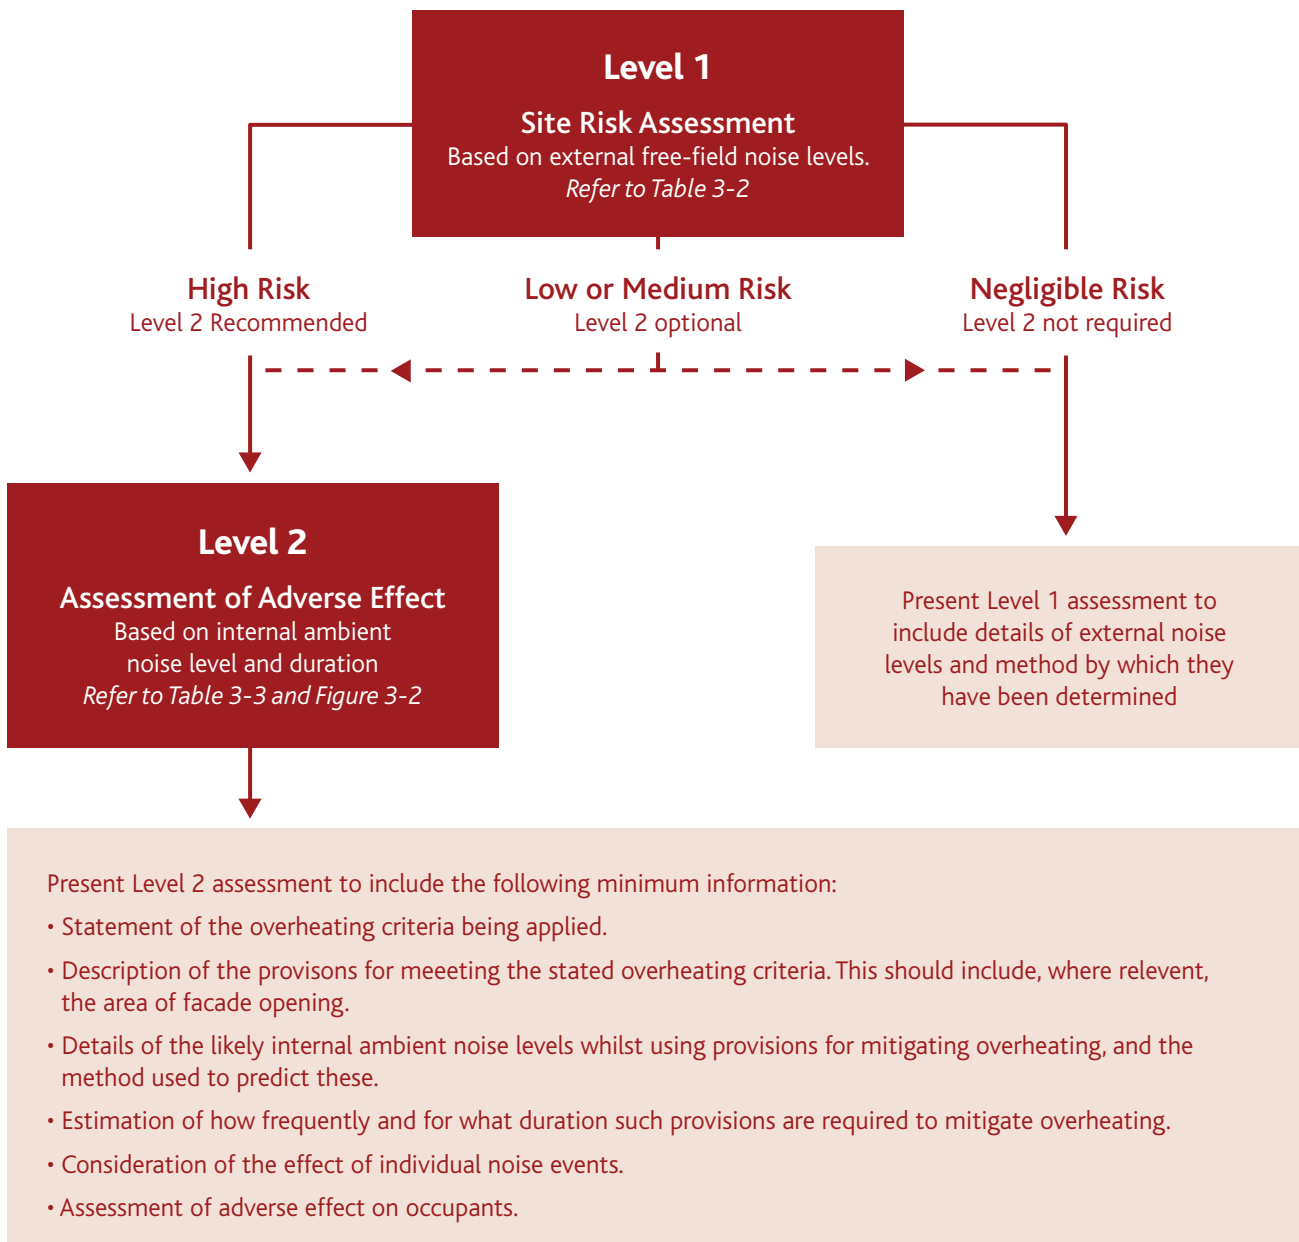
Level 1

Site Risk Assessment
Based on external free-field noise levels.
*Refer to Table 3-2*

High Risk
Level 2 Recommended

Low or Medium Risk
Level 2 optional

Negligible Risk
Level 2 not required

Level 2

Assessment of Adverse Effect
Based on internal ambient noise level and duration
*Refer to Table 3-3 and Figure 3-2*

Present Level 1 assessment to include details of external noise levels and method by which they have been determined

Present Level 2 assessment to include the following minimum information:

• Statement of the overheating criteria being applied.

• Description of the provisons for meeeting the stated overheating criteria. This should include, where relevent, the area of facade opening.

• Details of the likely internal ambient noise levels whilst using provisions for mitigating overheating, and the method used to predict these.

• Estimation of how frequently and for what duration such provisions are required to mitigate overheating.

• Consideration of the effect of individual noise events.

• Assessment of adverse effect on occupants.